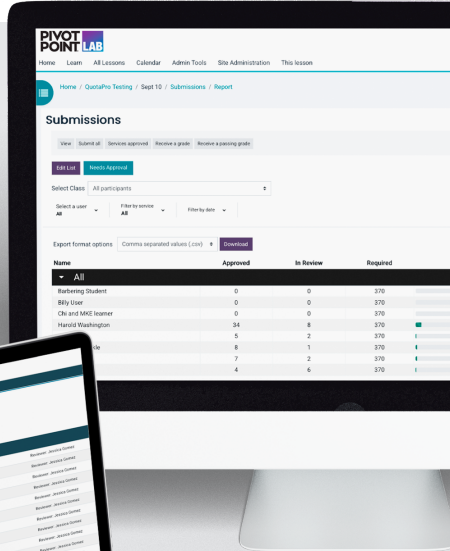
PIVOT POINT LAB

Home Learn All Lessons Calendar Admin Tools Site Administration This lesson

Home / QuotaPro Testing / Sept 10 / Submissions / Report

Submissions

View Submit all Services approved Receive a grade Receive a passing grade

Edit List Needs Approval

Select Class All participants

Select a user All
Filter by service All
Filter by date

Export format options Comma separated values (.csv) Download

| Name | Approved | In Review | Required |
|---|---|---|---|
| All | | | |
| Barbering Student | 0 | 0 | 370 |
| Billy User | 0 | 0 | 370 |
| Ohi and MKE learner | 0 | 0 | 370 |
| Harold Washington | 34 | 8 | 370 |
| | 5 | 2 | 370 |
| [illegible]cle | 8 | 1 | 370 |
| | 7 | 2 | 370 |
| | 4 | 6 | 370 |

Reviewer: Jessica Gomez
Reviewer: Jessica Gomez
Reviewer: Jessica Gomez
Reviewer: Jessica Gomez
Reviewer: Jessica Gomez
Reviewer: Jessica Gomez
Reviewer: Jessica Gomez
Reviewer: Jessica Gomez
Reviewer: Jessica Gomez
Reviewer: Jessica Gomez
Reviewer: Jessica Gomez
Reviewer: Jessica Gomez